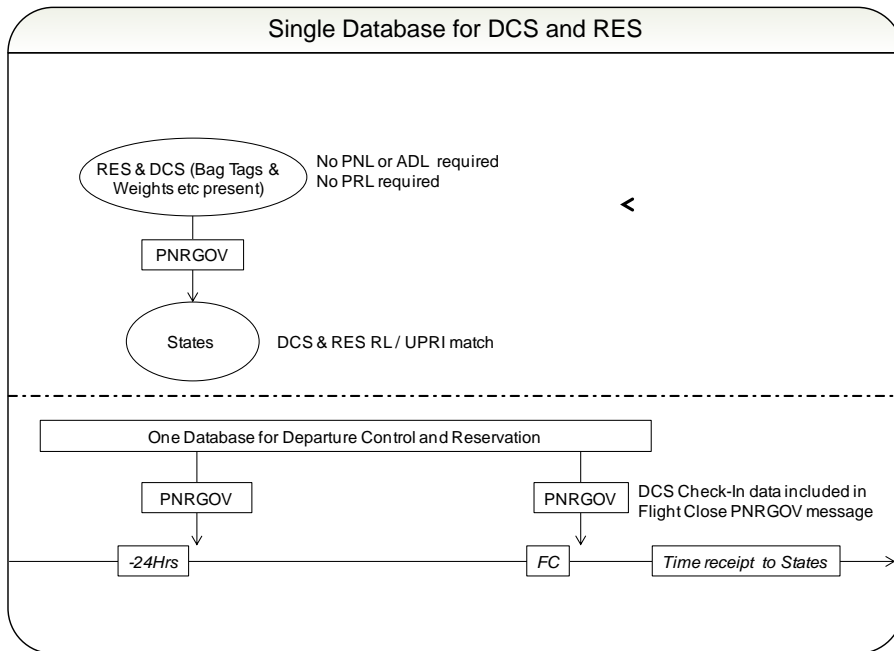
Single Database for DCS and RES

RES & DCS (Bag Tags & Weights etc present)

No PNL or ADL required
No PRL required

<

PNRGOV

States

DCS & RES RL / UPRI match

One Database for Departure Control and Reservation

PNRGOV

PNRGOV

DCS Check-In data included in Flight Close PNRGOV message

-24Hrs

FC

Time receipt to States